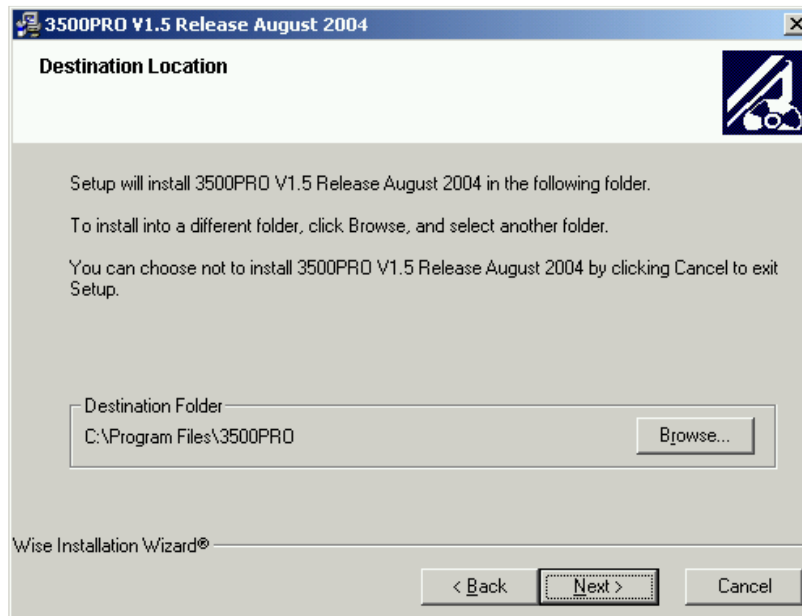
3500PRO V1.5 Release August 2004

Destination Location

Setup will install 3500PRO V1.5 Release August 2004 in the following folder.

To install into a different folder, click Browse, and select another folder.

You can choose not to install 3500PRO V1.5 Release August 2004 by clicking Cancel to exit Setup.

Destination Folder
C:\Program Files\3500PRO

Browse...

Wise Installation Wizard®

< Back

Next >

Cancel